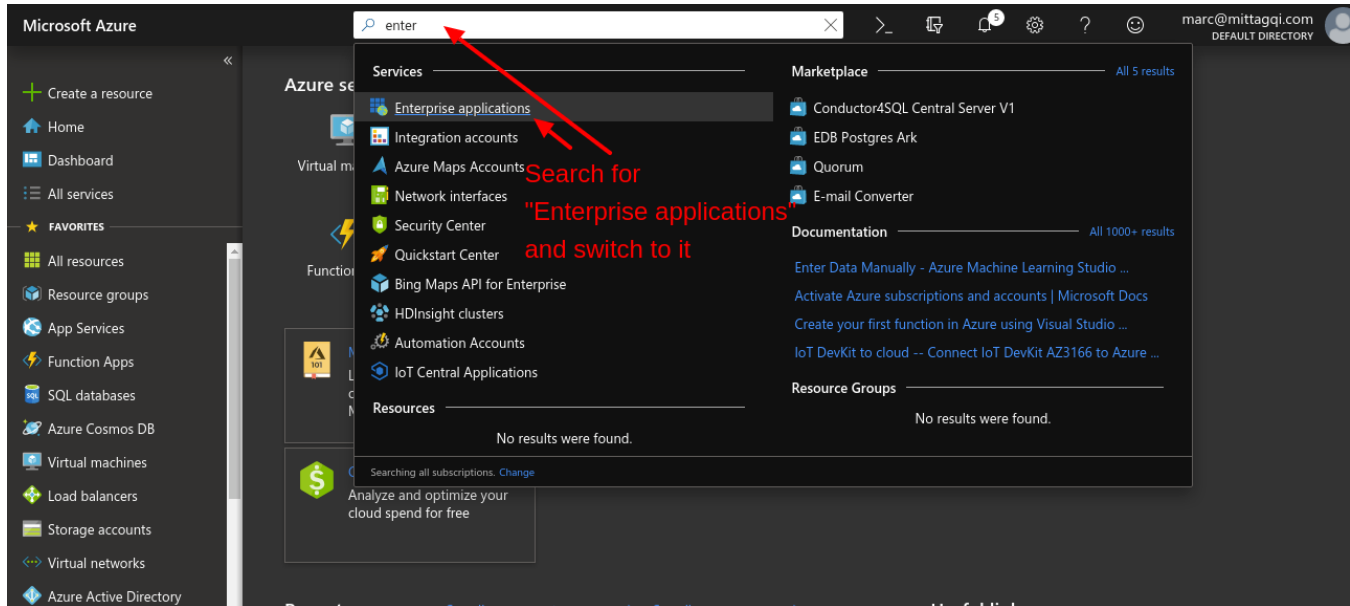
Microsoft Azure

enter

5

marc@mittagqi.com
DEFAULT DIRECTORY

«

Create a resource
Home
Dashboard
All services
FAVORITES
All resources
Resource groups
App Services
Function Apps
SQL databases
Azure Cosmos DB
Virtual machines
Load balancers
Storage accounts
Virtual networks
Azure Active Directory

Azure se

Virtual ma

Functio

101

Analyze and optimize your cloud spend for free

Services

Enterprise applications
Integration accounts
Azure Maps Accounts
Network interfaces
Security Center
Quickstart Center
Bing Maps API for Enterprise
HDInsight clusters
Automation Accounts
IoT Central Applications

Resources

No results were found.

Searching all subscriptions. Change

Search for "Enterprise applications" and switch to it

Marketplace
All 5 results

Conductor4SQL Central Server V1
EDB Postgres Ark
Quorum
E-mail Converter

Documentation
All 1000+ results

Enter Data Manually - Azure Machine Learning Studio ...
Activate Azure subscriptions and accounts | Microsoft Docs
Create your first function in Azure using Visual Studio ...
IoT DevKit to cloud -- Connect IoT DevKit AZ3166 to Azure ...

Resource Groups

No results were found.